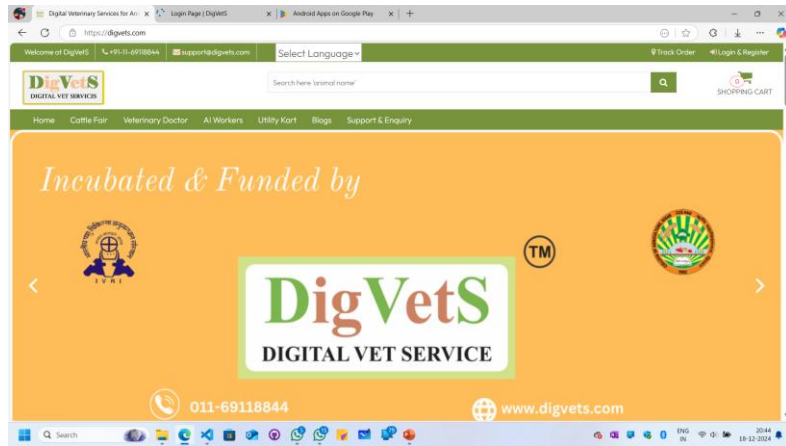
Digital Veterinary Services for An
Login Page | DigVetS
Android Apps on Google Play

https://digvets.com

Welcome at DigVetS
+91-11-69118844
support@digvets.com
Select Language
Track Order
Login & Register

DigVetS
DIGITAL VET SERVICES

Search here 'animal name'

0
SHOPPING CART

Home
Cattle Fair
Veterinary Doctor
AI Workers
Utility Kart
Blogs
Support & Enquiry

Incubated & Funded by

IVRI

TM

DigVetS
DIGITAL VET SERVICE

011-69118844
www.digvets.com

Search

ENG
IN
20:44
18-12-2024